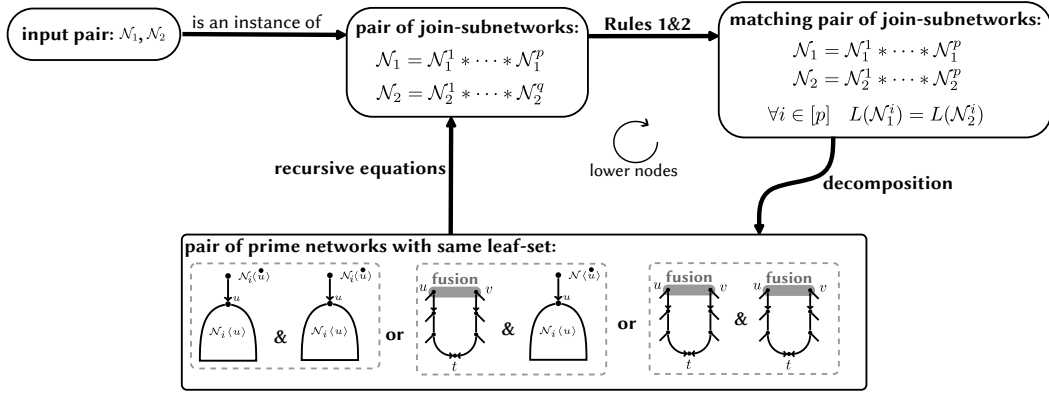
input pair: $\mathcal{N}_1, \mathcal{N}_2$

is an instance of

pair of join-subnetworks:
$\mathcal{N}_1 = \mathcal{N}_1^1 * \cdots * \mathcal{N}_1^p$
$\mathcal{N}_2 = \mathcal{N}_2^1 * \cdots * \mathcal{N}_2^q$

Rules 1&2

matching pair of join-subnetworks:
$\mathcal{N}_1 = \mathcal{N}_1^1 * \cdots * \mathcal{N}_1^p$
$\mathcal{N}_2 = \mathcal{N}_2^1 * \cdots * \mathcal{N}_2^p$
$\forall i \in [p] \quad L(\mathcal{N}_1^i) = L(\mathcal{N}_2^i)$

lower nodes

recursive equations

decomposition

pair of prime networks with same leaf-set:

$\mathcal{N}_i\langle\dot{u}\rangle$ $u$ $\mathcal{N}_i\langle u\rangle$ & $\mathcal{N}_i\langle\dot{u}\rangle$ $u$ $\mathcal{N}_i\langle u\rangle$

or

fusion $u$ $v$ $t$ & $\mathcal{N}\langle\dot{u}\rangle$ $u$ $\mathcal{N}_i\langle u\rangle$

or

fusion $u$ $v$ $t$ & fusion $u$ $v$ $t$